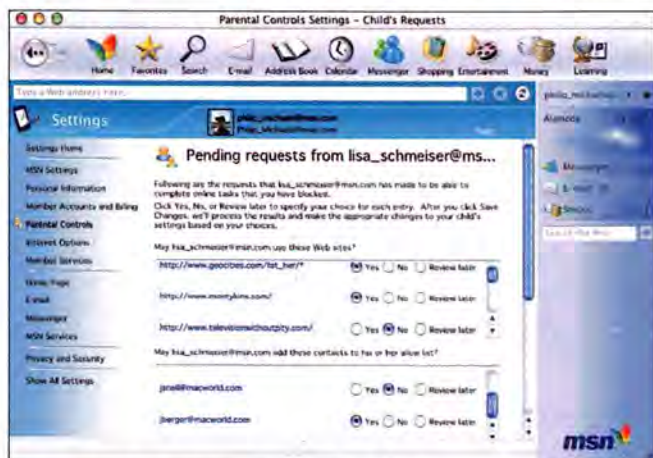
Parental Controls Settings – Child's Requests

Home Favorites Search E-mail Address Book Calendar Messenger Shopping Entertainment Money Learning

Type a Web address here

philip_michaels
Alameda

Settings

philip_michaels@msn.com
Philip_Michaels@msn.com

Settings Home
MSN Settings
Personal Information
Member Accounts and Billing
Parental Controls
Internet Options
Member Services
Home Page
E-mail
Messenger
MSN Services
Privacy and Security
Show All Settings

Pending requests from lisa_schmeiser@ms...

Following are the requests that lisa_schmeiser@msn.com has made to be able to complete online tasks that you have blocked.

Click Yes, No, or Review later to specify your choice for each entry. After you click Save Changes, we'll process the results and make the appropriate changes to your child's settings based on your choices.

May lisa_schmeiser@msn.com use these Web sites?

http://www.geocities.com/tot_her/* Yes No Review later
http://www.montykins.com/ Yes No Review later
http://www.televisionwithoutpity.com/ Yes No Review later

May lisa_schmeiser@msn.com add these contacts to his or her allow list?

jane@macworld.com Yes No Review later
jberger@macworld.com Yes No Review later

Messenger
E-mail
Stocks

Search the Web

msn